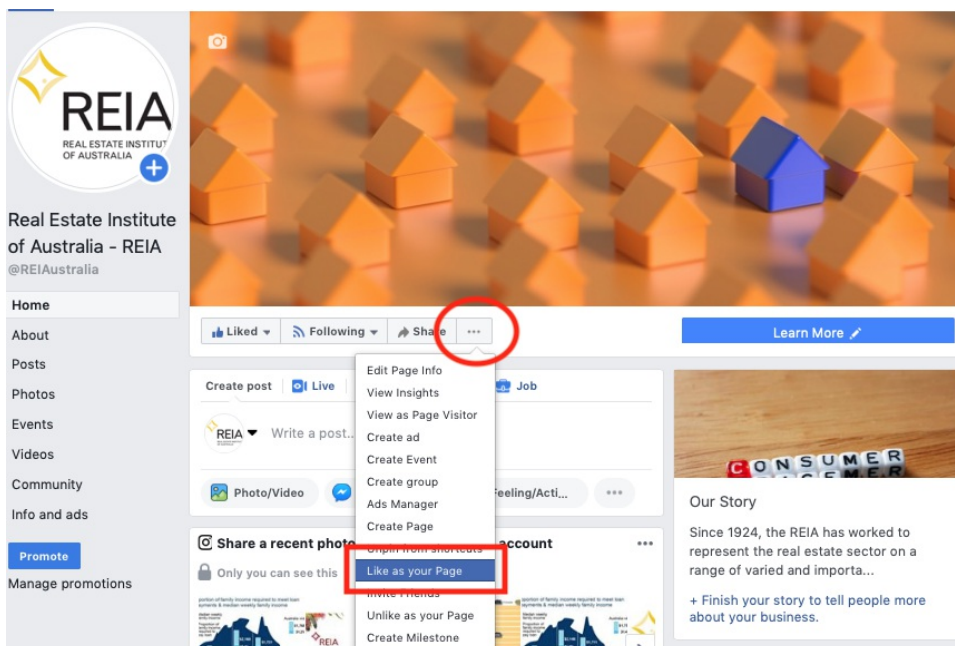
REIA
REAL ESTATE INSTITUTE OF AUSTRALIA

Real Estate Institute of Australia - REIA
@REIAustralia

Home
About
Posts
Photos
Events
Videos
Community
Info and ads

Promote
Manage promotions

Liked
Following
Share
...

Learn More

Edit Page Info
View Insights
View as Page Visitor
Create ad
Create Event
Create group
Ads Manager
Create Page
Unpin from shortcuts
Like as your Page
Invite Friends
Unlike as your Page
Create Milestone

Create post
Live
Job
REIA
Write a post...
Photo/Video
Feeling/Acti...
...

Share a recent photo
account
Only you can see this

CONSUMER

Our Story
Since 1924, the REIA has worked to represent the real estate sector on a range of varied and importa...
+ Finish your story to tell people more about your business.